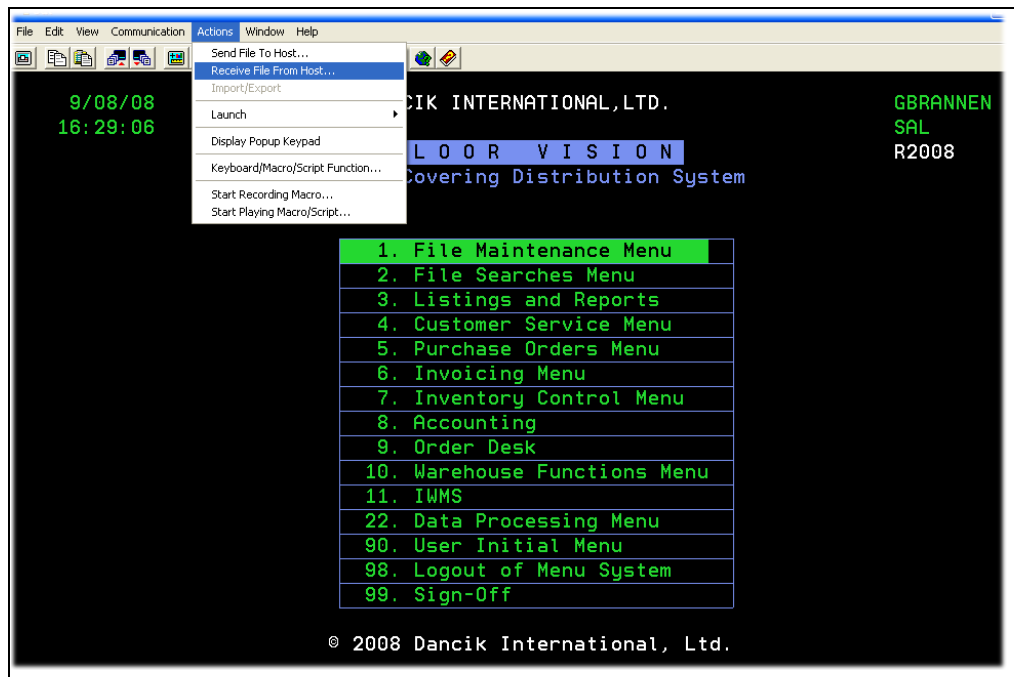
File Edit View Communication Actions Window Help

Send File To Host...
Receive File From Host...
Import/Export
Launch
Display Popup Keypad
Keyboard/Macro/Script Function...
Start Recording Macro...
Start Playing Macro/Script...

9/08/08
16:29:06

CIK INTERNATIONAL,LTD.

LOOR VISION
Covering Distribution System

GBRANNEN
SAL
R2008

1. File Maintenance Menu
2. File Searches Menu
3. Listings and Reports
4. Customer Service Menu
5. Purchase Orders Menu
6. Invoicing Menu
7. Inventory Control Menu
8. Accounting
9. Order Desk
10. Warehouse Functions Menu
11. IWMS
22. Data Processing Menu
90. User Initial Menu
98. Logout of Menu System
99. Sign-Off

© 2008 Dancik International, Ltd.